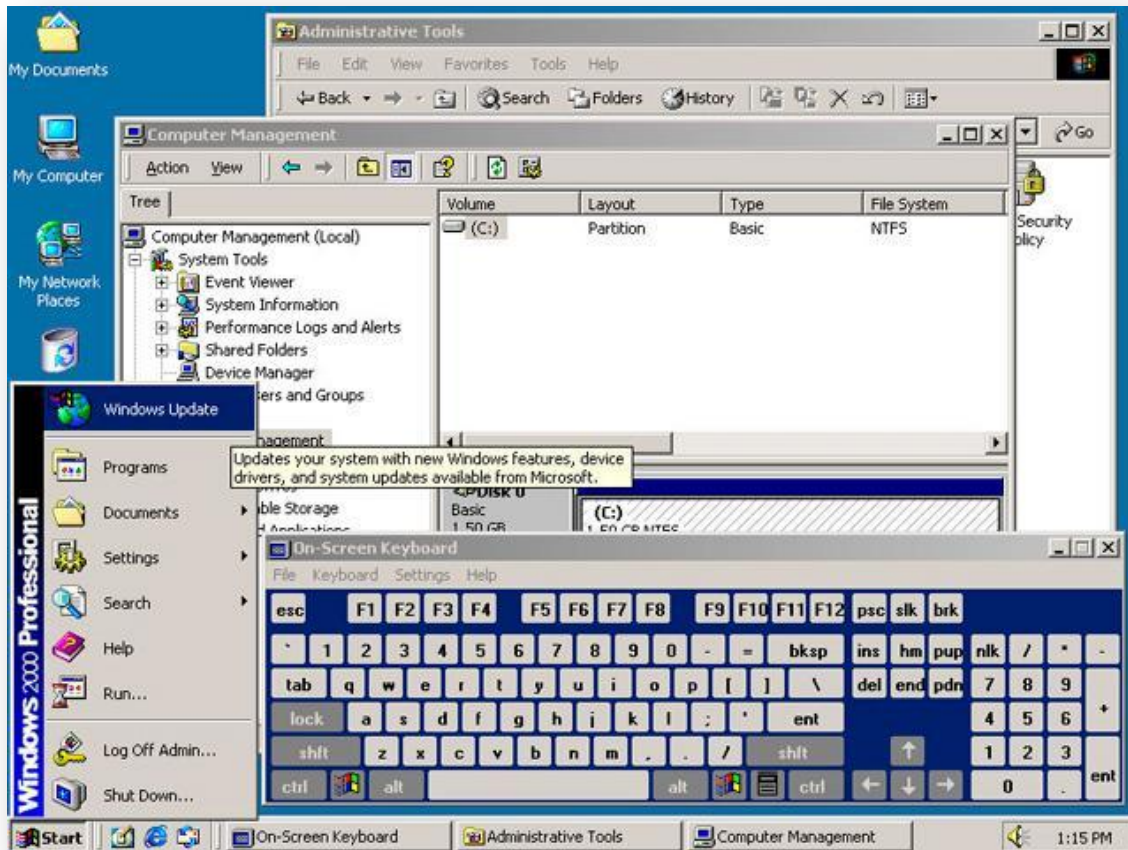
My Documents

My Computer

My Network Places

Administrative Tools

File Edit View Favorites Tools Help

Back Search Folders History

Go

Security
olicy

Computer Management

Action View

Tree

Computer Management (Local)
System Tools
Event Viewer
System Information
Performance Logs and Alerts
Shared Folders
Device Manager
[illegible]ers and Groups
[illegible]agement
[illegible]ble Storage
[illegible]

| Volume | Layout | Type | File System |
|---|---|---|---|
| (C:) | Partition | Basic | NTFS |

Disk 0
Basic
1.50 GB

(C:)
1.50 GB NTFS

Windows Update

Updates your system with new Windows features, device drivers, and system updates available from Microsoft.

Programs
Documents
Settings
Search
Help
Run...
Log Off Admin...
Shut Down...

Windows 2000 Professional

On-Screen Keyboard

File Keyboard Settings Help

esc F1 F2 F3 F4 F5 F6 F7 F8 F9 F10 F11 F12 psc slk brk
` 1 2 3 4 5 6 7 8 9 0 - = bksp ins hm pup nlk / * -
tab q w e r t y u i o p [ ] \ del end pdn 7 8 9 +
lock a s d f g h j k l ; ' ent 4 5 6
shft z x c v b n m , . / shft 1 2 3
ctrl alt alt ctrl 0 . ent

Start On-Screen Keyboard Administrative Tools Computer Management 1:15 PM